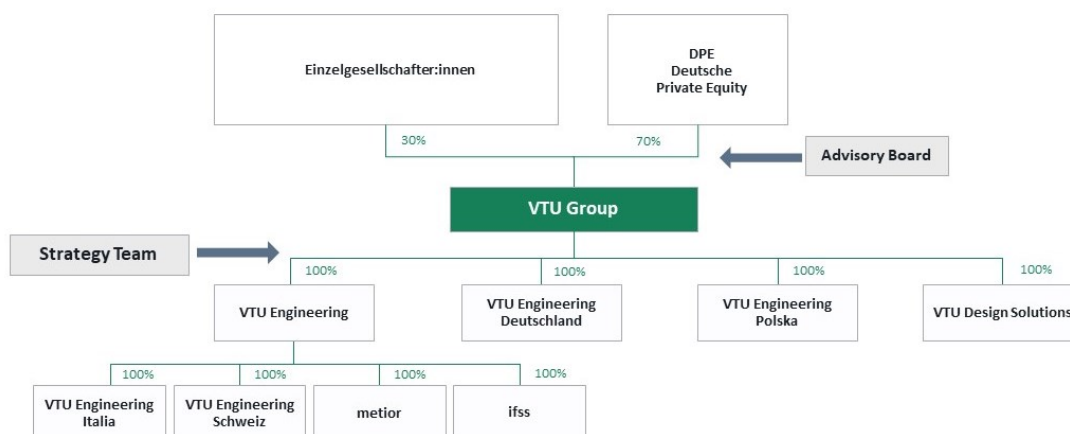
Einzelgesellschafter:innen

DPE
Deutsche
Private Equity

30%

70%

Advisory Board

VTU Group

Strategy Team

100%

100%

100%

100%

VTU Engineering

VTU Engineering Deutschland

VTU Engineering Polska

VTU Design Solutions

100%

100%

100%

100%

VTU Engineering Italia

VTU Engineering Schweiz

metior

ifss